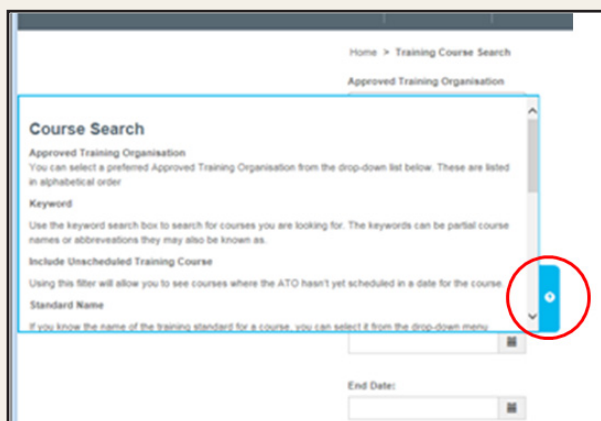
Home > Training Course Search

Approved Training Organisation

Course Search

Approved Training Organisation

You can select a preferred Approved Training Organisation from the drop-down list below. These are listed in alphabetical order

Keyword

Use the keyword search box to search for courses you are looking for. The keywords can be partial course names or abbreveations they may also be known as.

Include Unscheduled Training Course

Using this filter will allow you to see courses where the ATO hasn't yet scheduled in a date for the course.

Standard Name

If you know the name of the training standard for a course, you can select it from the drop-down menu

End Date: